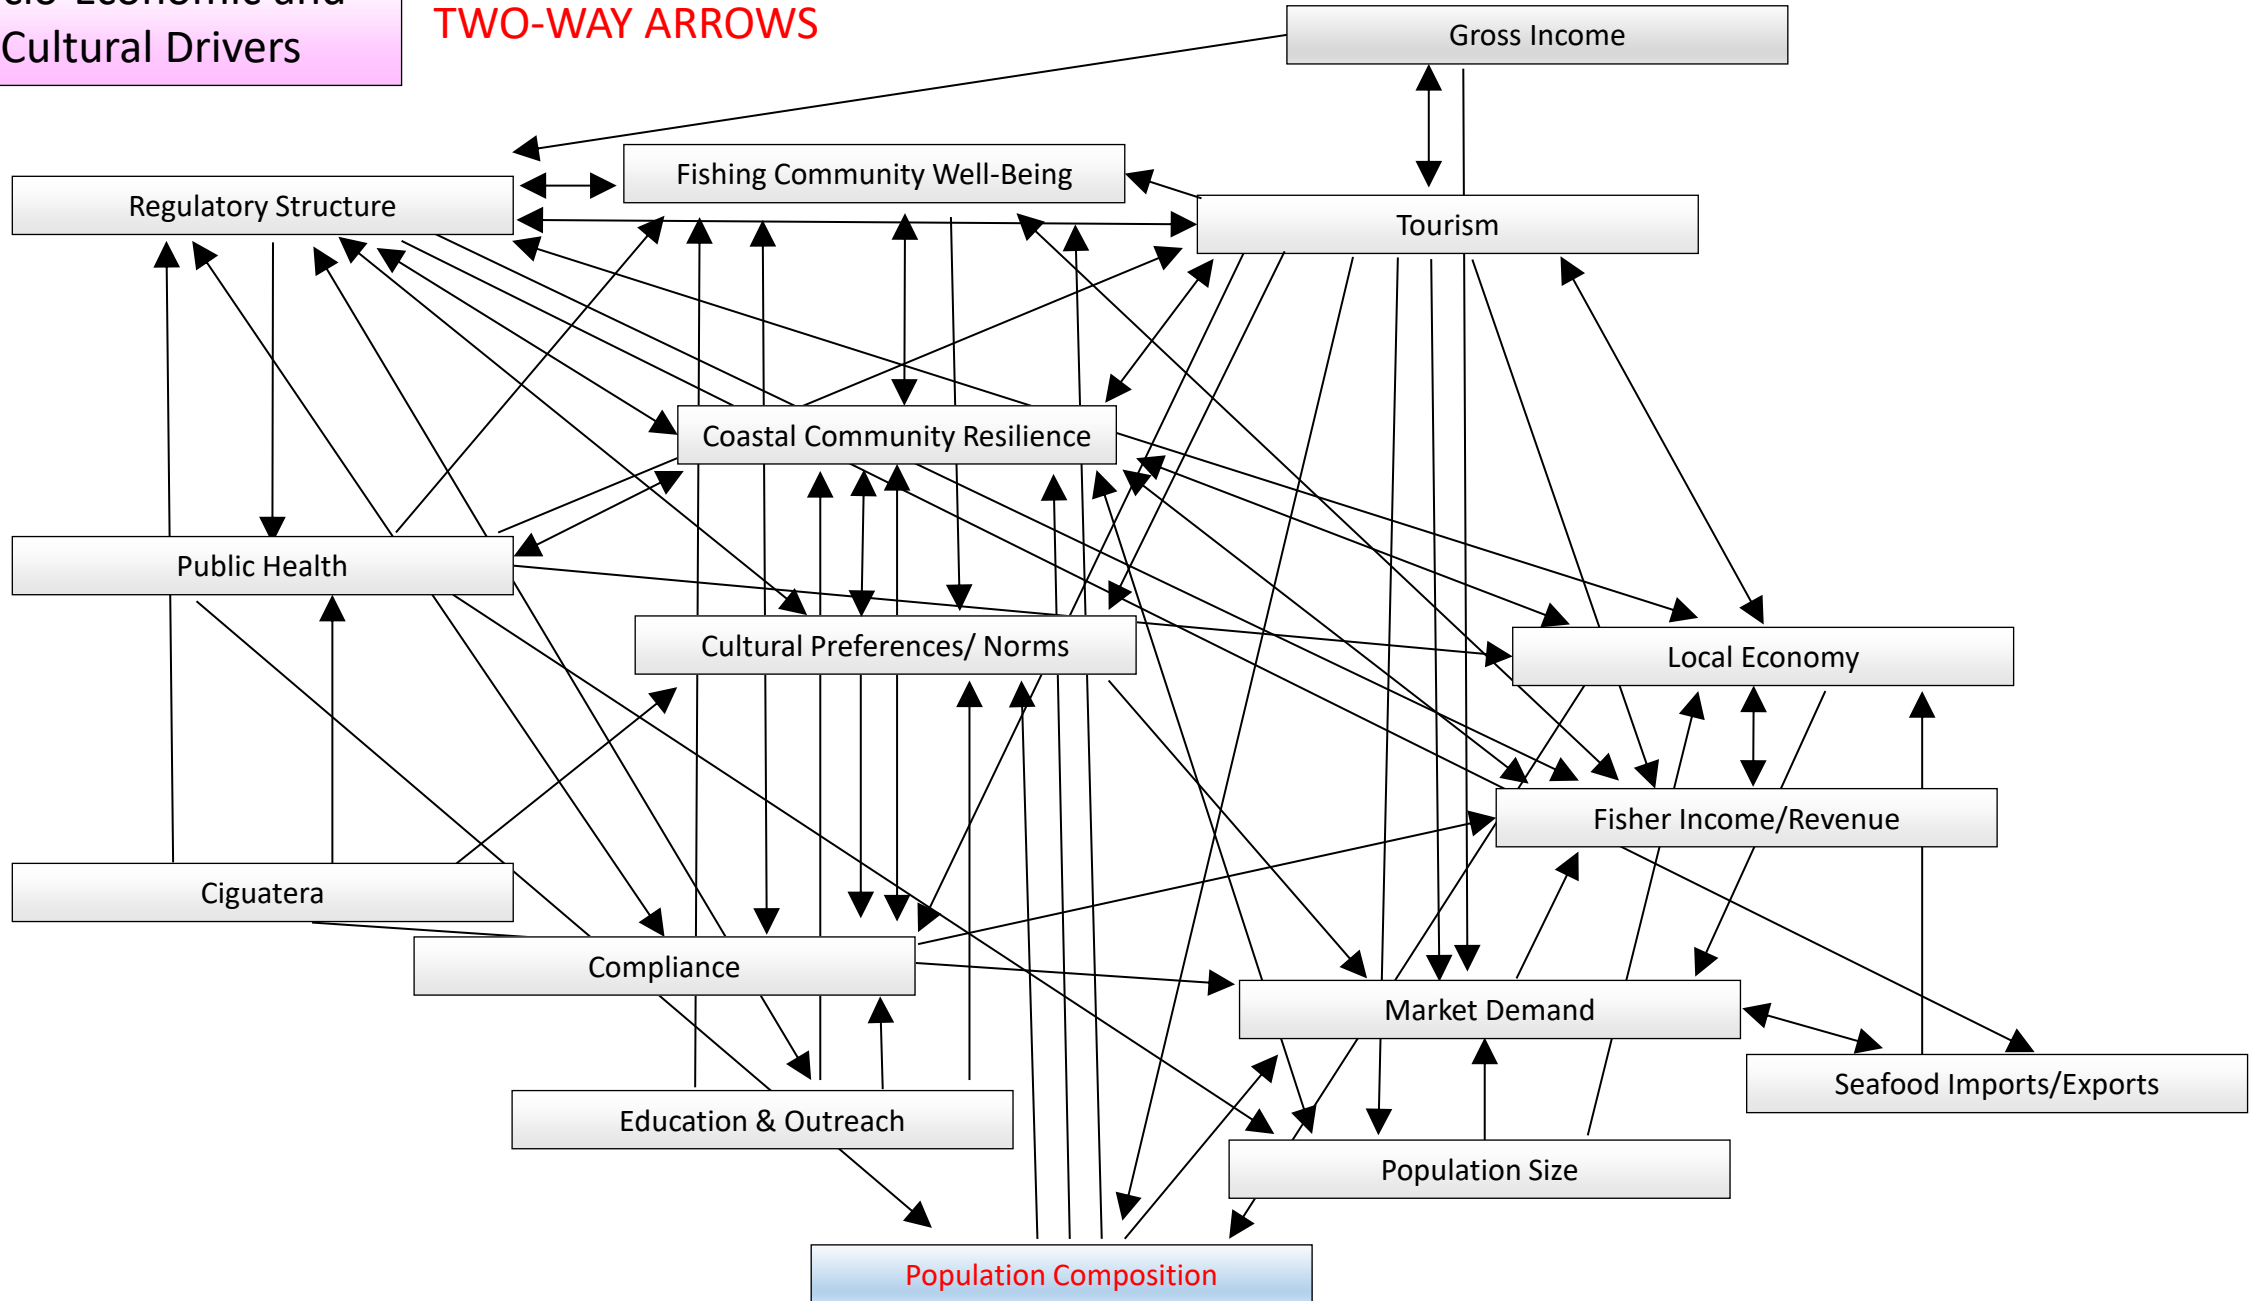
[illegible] Cultural Drivers

TWO-WAY ARROWS

Gross Income

Fishing Community Well-Being

Regulatory Structure

Tourism

Coastal Community Resilience

Public Health

Cultural Preferences/ Norms

Local Economy

Fisher Income/Revenue

Ciguatera

Compliance

Market Demand

Seafood Imports/Exports

Education & Outreach

Population Size

Population Composition